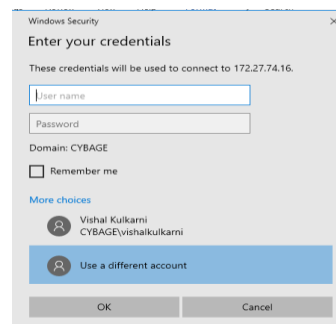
Windows Security

×

Enter your credentials

These credentials will be used to connect to 172.27.74.16.

User name

Password

Domain: CYBAGE

Remember me

More choices

Vishal Kulkarni
CYBAGE\vishalkulkarni

Use a different account

OK

Cancel